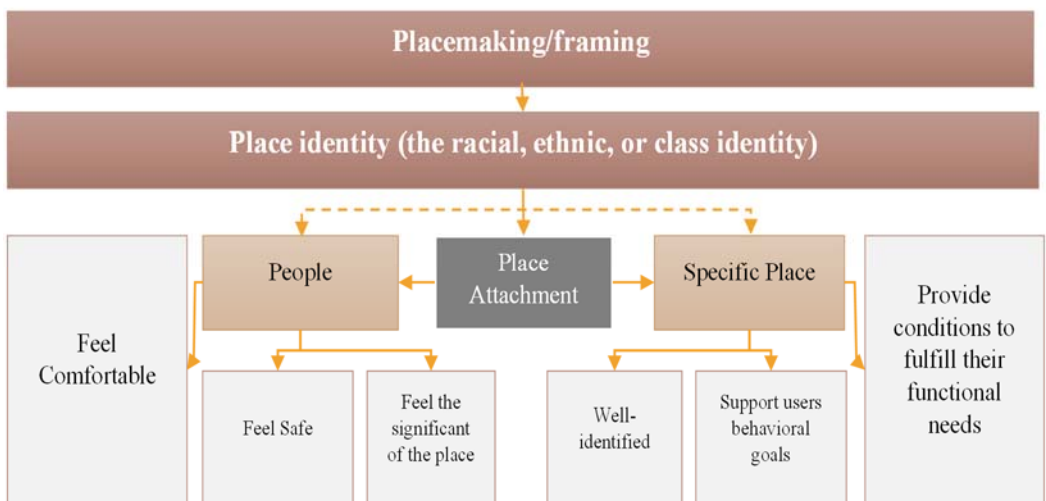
Placemaking/framing

Place identity (the racial, ethnic, or class identity)

Feel Comfortable

People

Place Attachment

Specific Place

Provide conditions to fulfill their functional needs

Feel Safe

Feel the significant of the place

Well-identified

Support users behavioral goals